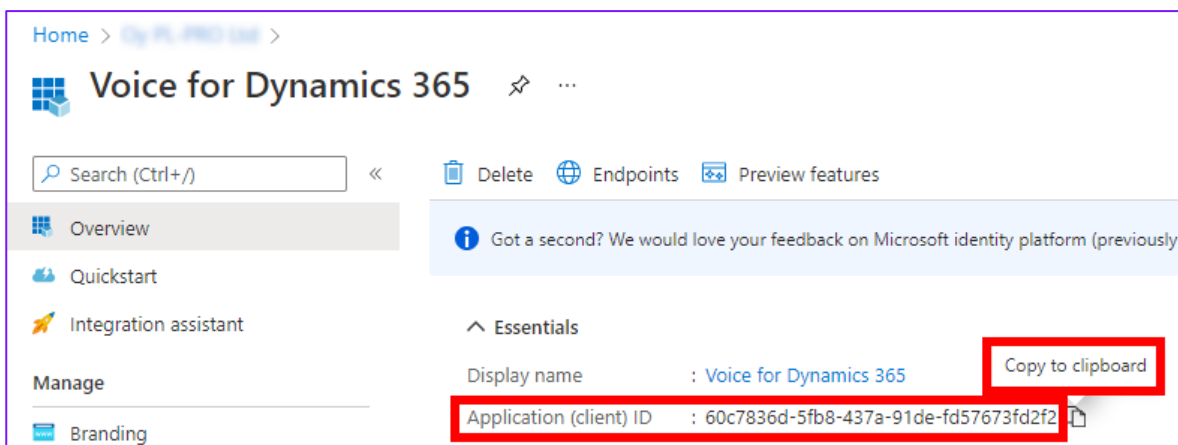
Home > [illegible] >

Voice for Dynamics 365 ...

Search (Ctrl+/) «

Overview

Quickstart

Integration assistant

Manage

Branding

Delete Endpoints Preview features

Got a second? We would love your feedback on Microsoft identity platform (previously

Essentials

Display name : Voice for Dynamics 365

Application (client) ID : 60c7836d-5fb8-437a-91de-fd57673fd2f2

Copy to clipboard